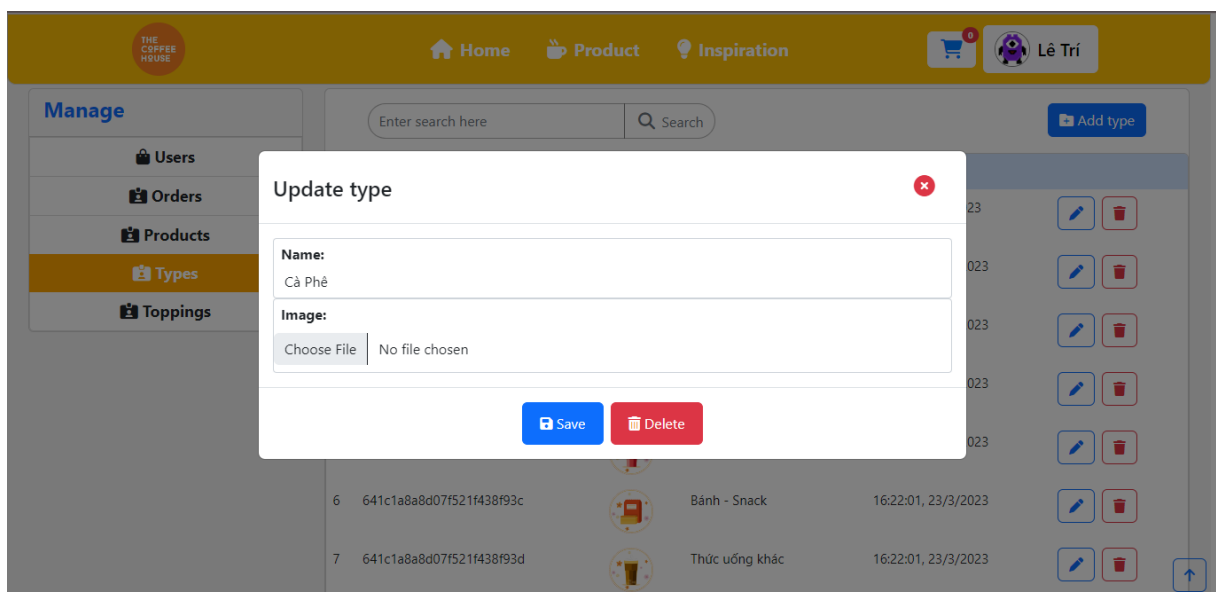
THE COFFEE HOUSE

Home Product Inspiration

0

Lê Trí

Manage

Users

Orders

Products

Types

Toppings

Enter search here

Search

Add type

23

023

023

23

023

| 6 | 641c1a8a8d07f521f438f93c | | Bánh - Snack | 16:22:01, 23/3/2023 |
|---|---|---|---|---|
| 7 | 641c1a8a8d07f521f438f93d | | Thức uống khác | 16:22:01, 23/3/2023 |

Update type

Name:

Cà Phê

Image:

Choose File No file chosen

Save

Delete